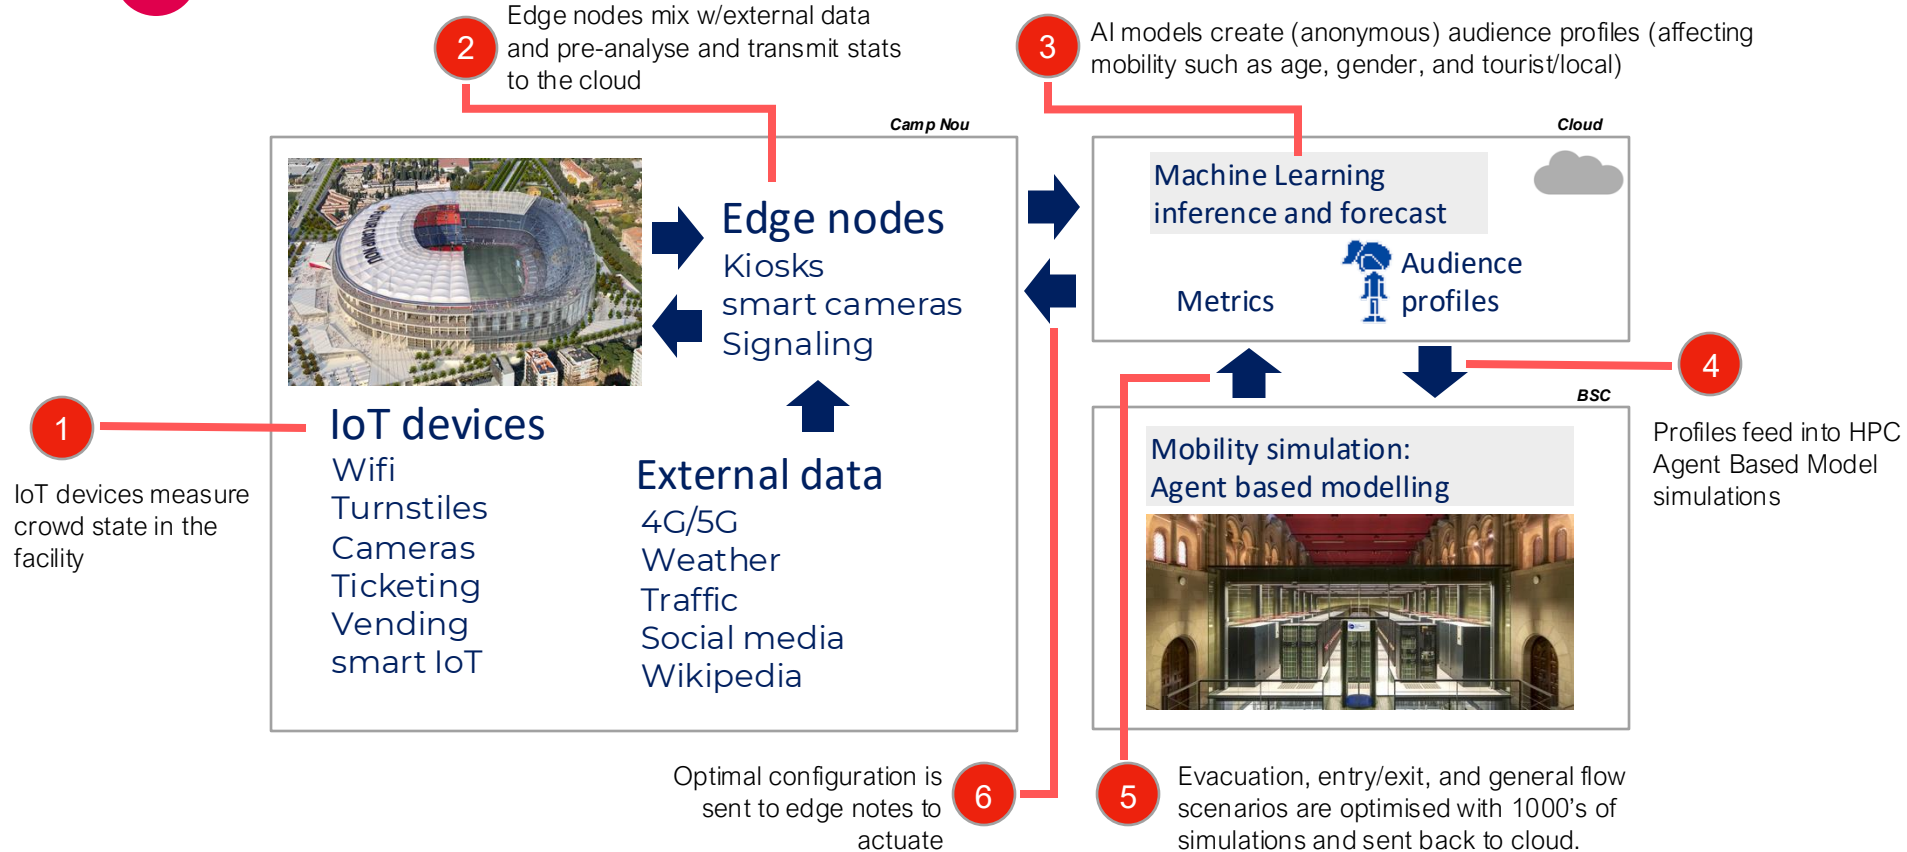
2

Edge nodes mix w/external data and pre-analyse and transmit stats to the cloud

3

AI models create (anonymous) audience profiles (affecting mobility such as age, gender, and tourist/local)

Camp Nou

Edge nodes
Kiosks
smart cameras
Signaling

IoT devices
Wifi
Turnstiles
Cameras
Ticketing
Vending
smart IoT

External data
4G/5G
Weather
Traffic
Social media
Wikipedia

Cloud

Machine Learning inference and forecast

Metrics

Audience profiles

4

Profiles feed into HPC Agent Based Model simulations

BSC

Mobility simulation: Agent based modelling

1

IoT devices measure crowd state in the facility

Optimal configuration is sent to edge notes to actuate

6

5

Evacuation, entry/exit, and general flow scenarios are optimised with 1000's of simulations and sent back to cloud.